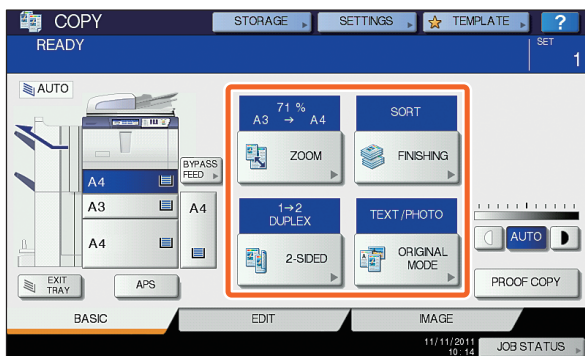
COPY
STORAGE
SETTINGS
TEMPLATE
?
READY
SET
1
AUTO
71 %
A3 → A4
SORT
ZOOM
FINISHING
BYPASS FEED
A4
A3
A4
A4
1→2
DUPLEX
TEXT/PHOTO
2-SIDED
ORIGINAL MODE
AUTO
EXIT TRAY
APS
PROOF COPY
BASIC
EDIT
IMAGE
11/11/2011
10:14
JOB STATUS